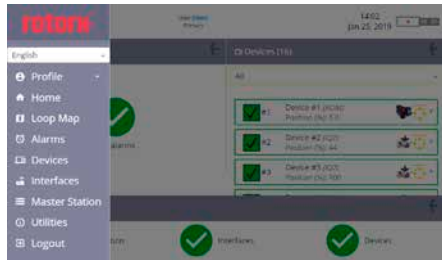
rotork

English

Profile
Home
Loop Map
Alarms
Devices
Interfaces
Master Station
Utilities
Logout

User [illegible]
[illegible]

14:02
Jun 25, 2019

Devices (16)

All

alarms

#1 Device #1 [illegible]
Position (%): 53

#2 Device #2 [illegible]
Position (%): 44

#3 Device #3 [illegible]
Position (%): 100

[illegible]

Interfaces

Devices